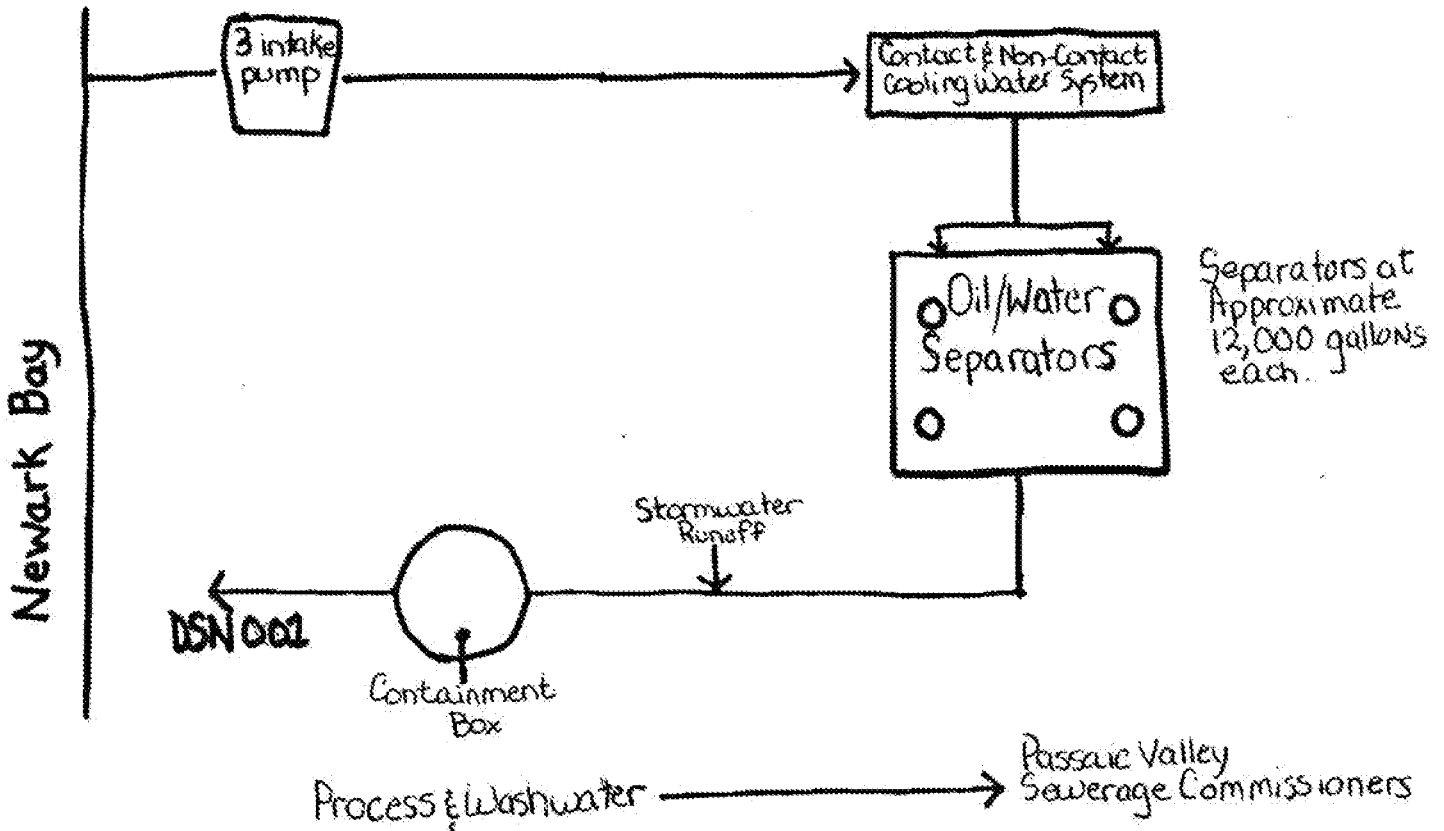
Newark Bay

3 intake pump

Contact & Non-Contact Cooling Water System

Oil/Water Separators

Separators at Approximate 12,000 gallons each.

Stormwater Runoff

DSN 002

Containment Box

Process & Washwater

Passaic Valley Sewerage Commissioners